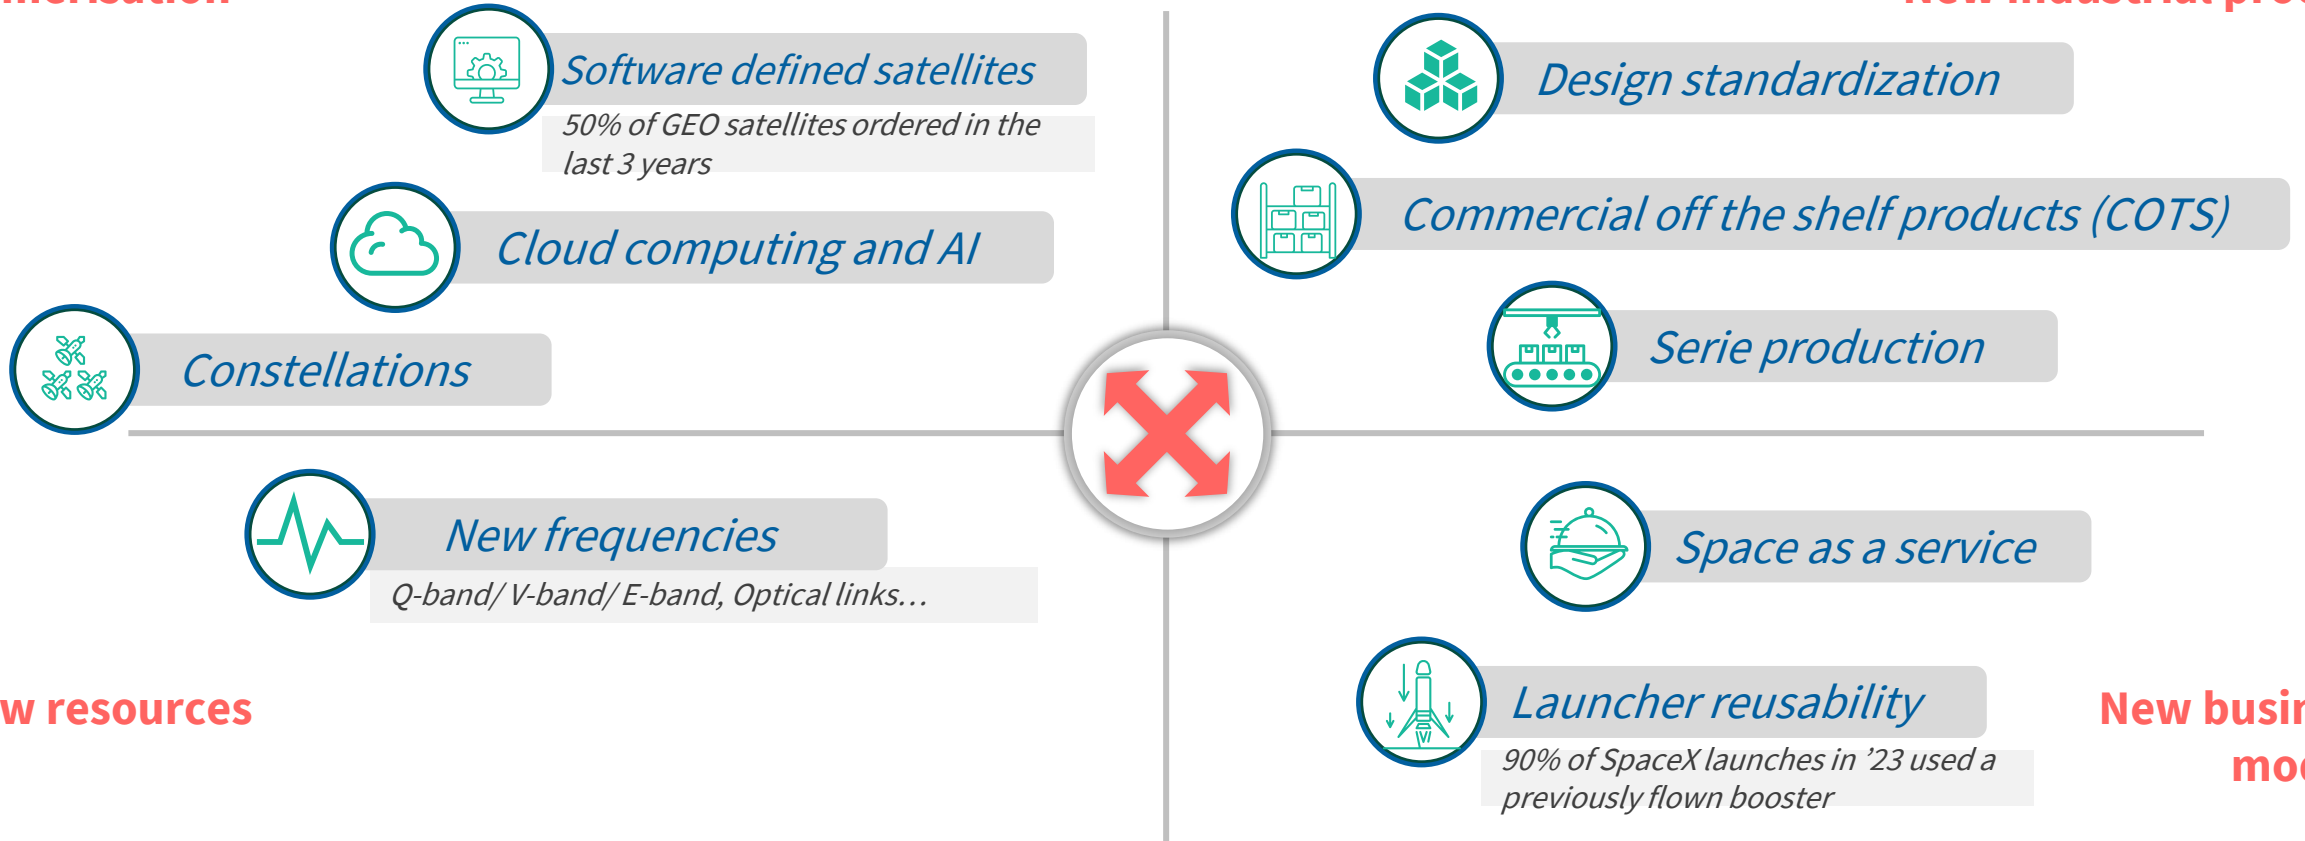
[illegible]

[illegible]

Software defined satellites

50% of GEO satellites ordered in the last 3 years

Cloud computing and AI

Constellations

New frequencies

Q-band/ V-band/ E-band, Optical links…

w resources

Design standardization

Commercial off the shelf products (COTS)

Serie production

Space as a service

Launcher reusability

90% of SpaceX launches in '23 used a previously flown booster

New busi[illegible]

mo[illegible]